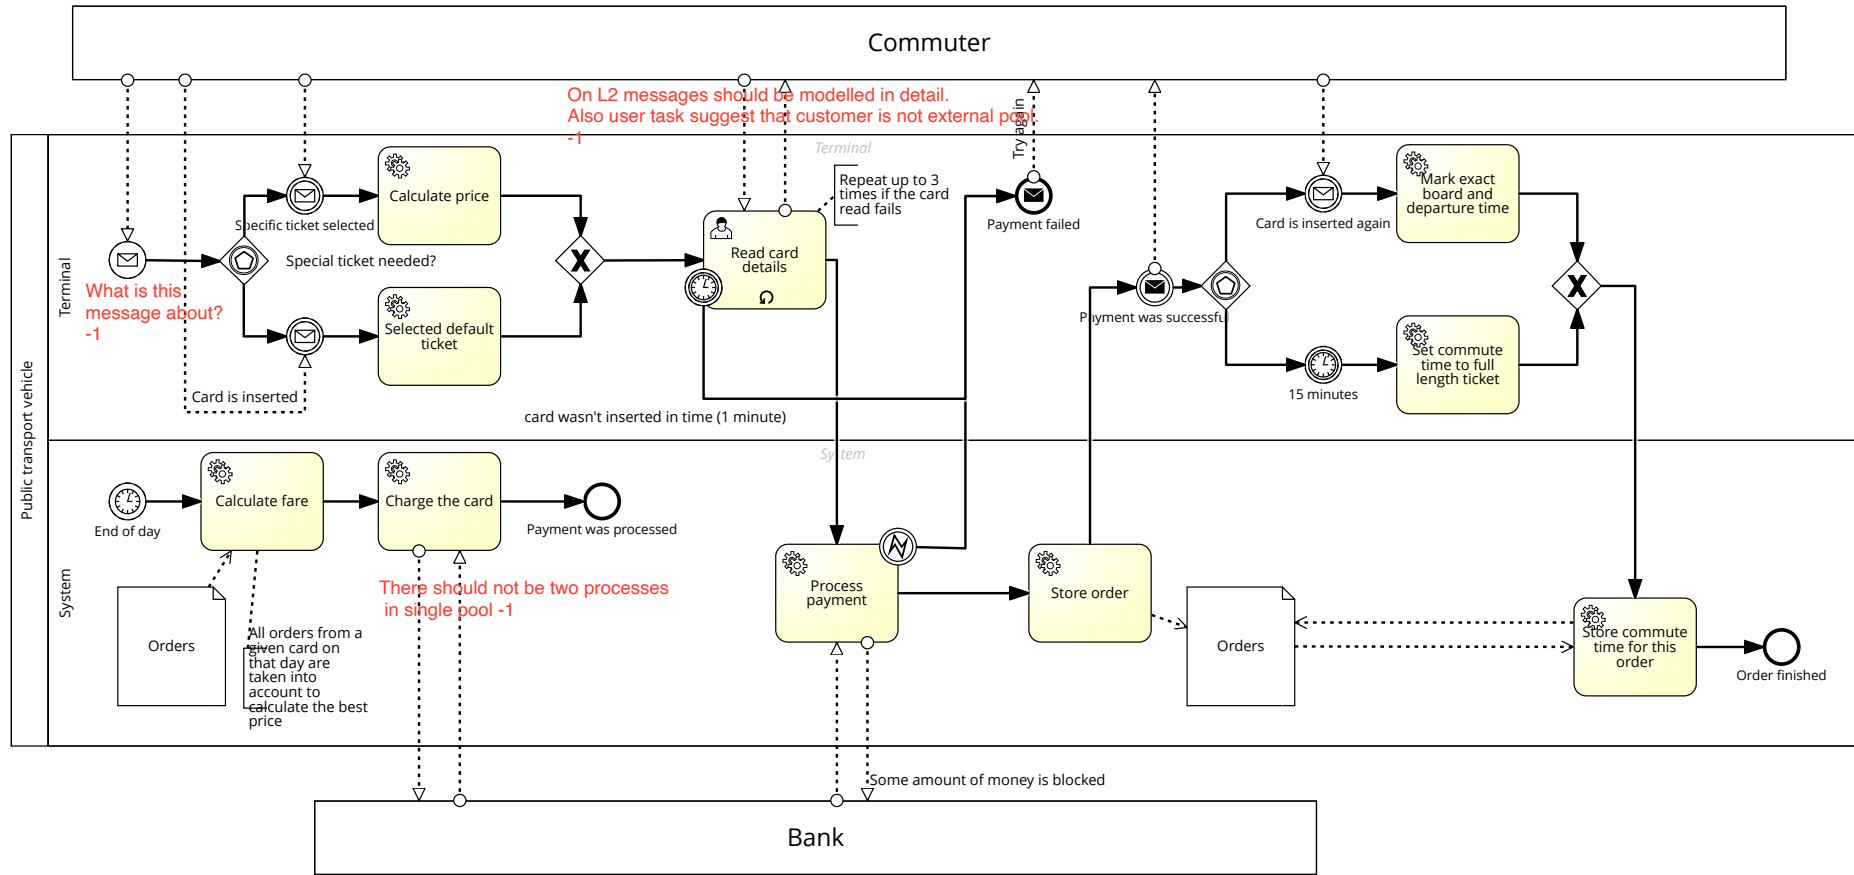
Commuter

On L2 messages should be modelled in detail.
Also user task suggest that customer is not external pool.
-1

Public transport vehicle

Terminal

Terminal

What is this message about?
-1

Specific ticket selected

Calculate price

Special ticket needed?

Selected default ticket

Card is inserted

Read card details

Repeat up to 3 times if the card read fails

Try again

Payment failed

card wasn't inserted in time (1 minute)

Card is inserted again

Mark exact board and departure time

Payment was successful

Set commute time to full length ticket

15 minutes

System

System

End of day

Calculate fare

Charge the card

Payment was processed

There should not be two processes in single pool -1

Orders

All orders from a given card on that day are taken into account to calculate the best price

Process payment

Store order

Orders

Store commute time for this order

Order finished

Some amount of money is blocked

Bank